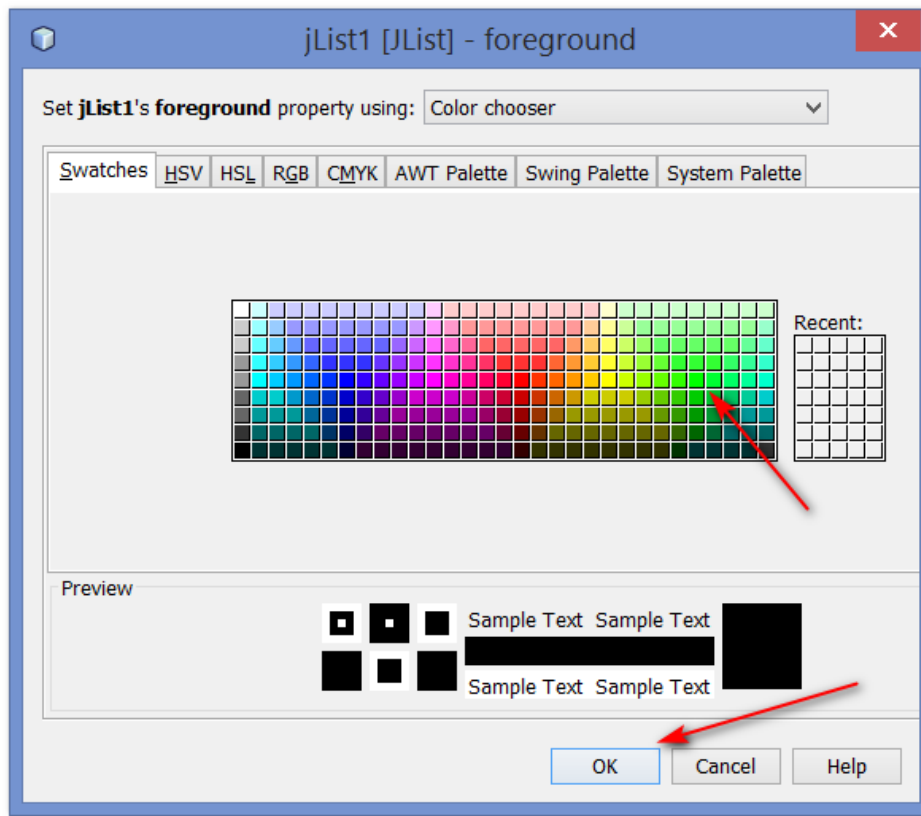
jList1 [JList] - foreground

Set **jList1**'s **foreground** property using: Color chooser

Swatches | HSV | HSL | RGB | CMYK | AWT Palette | Swing Palette | System Palette

Recent:

Preview

Sample Text Sample Text

Sample Text Sample Text

OK Cancel Help